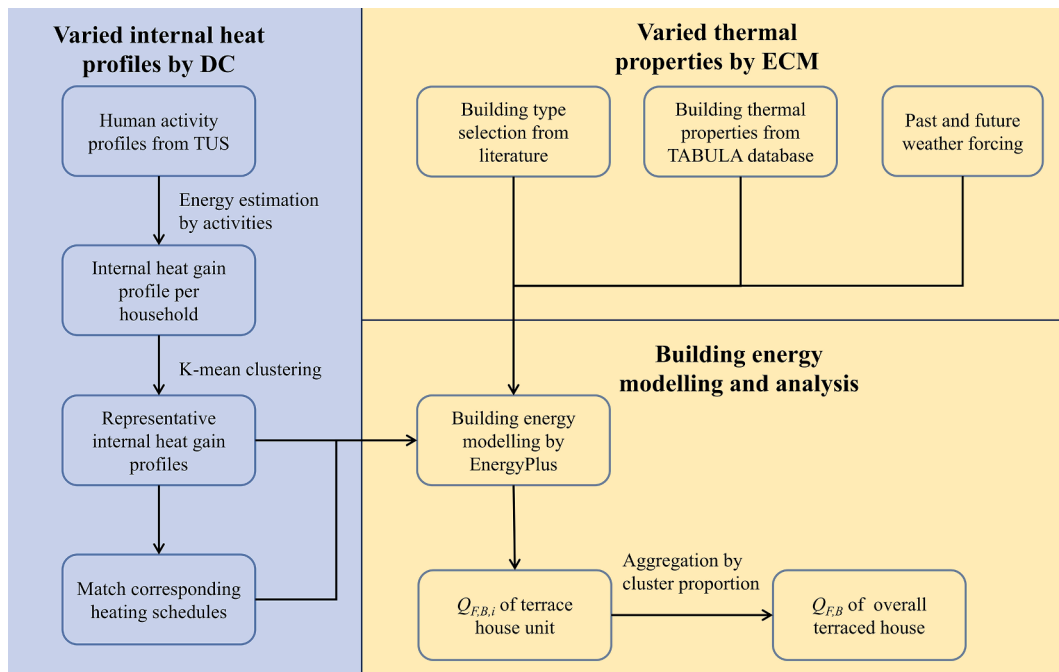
Varied internal heat profiles by DC

Human activity profiles from TUS

Energy estimation by activities

Internal heat gain profile per household

K-mean clustering

Representative internal heat gain profiles

Match corresponding heating schedules

Varied thermal properties by ECM

Building type selection from literature

Building thermal properties from TABULA database

Past and future weather forcing

Building energy modelling and analysis

Building energy modelling by EnergyPlus

$Q_{F,B,i}$ of terrace house unit

Aggregation by cluster proportion

$Q_{F,B}$ of overall terraced house